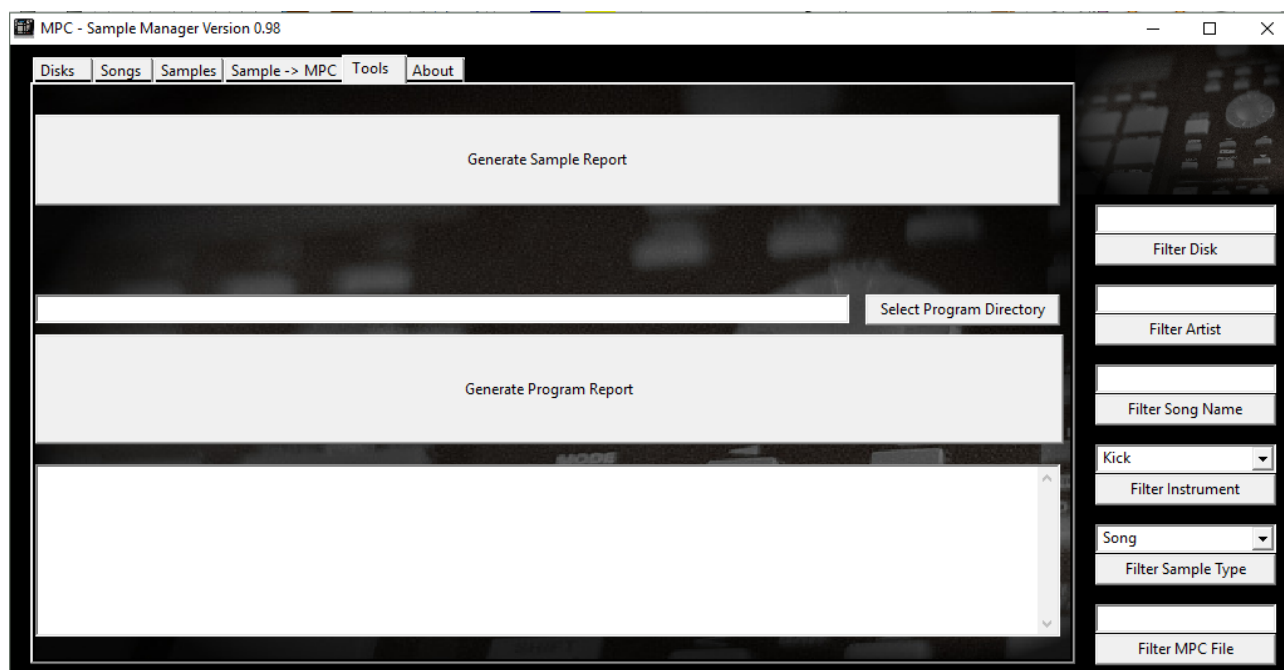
MPC - Sample Manager Version 0.98

Disks | Songs | Samples | Sample -> MPC | Tools | About

Generate Sample Report

Select Program Directory

Generate Program Report

Filter Disk

Filter Artist

Filter Song Name

Kick

Filter Instrument

Song

Filter Sample Type

Filter MPC File